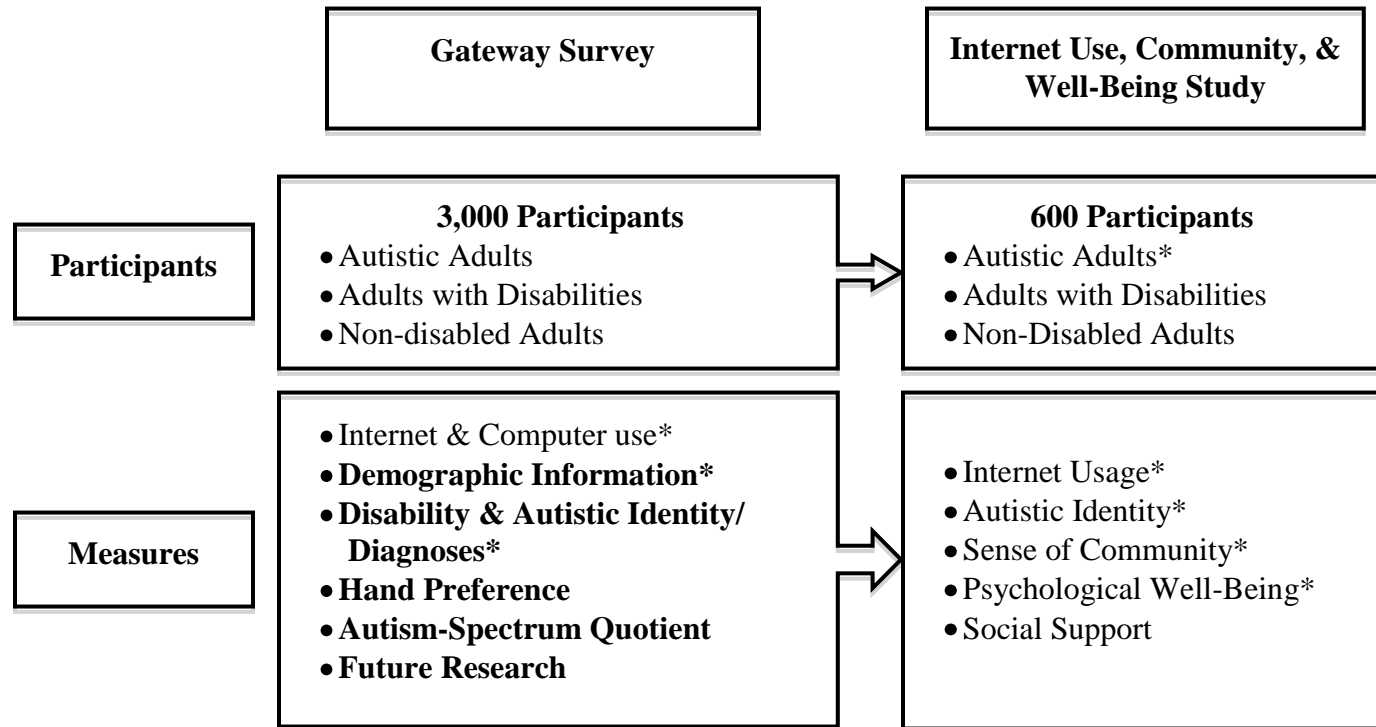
Gateway Survey

Internet Use, Community, & Well-Being Study

Participants

3,000 Participants
- Autistic Adults
- Adults with Disabilities
- Non-disabled Adults

600 Participants
- Autistic Adults*
- Adults with Disabilities
- Non-Disabled Adults

Measures

- Internet & Computer use*
- **Demographic Information***
- **Disability & Autistic Identity/ Diagnoses***
- **Hand Preference**
- **Autism-Spectrum Quotient**
- **Future Research**

- Internet Usage*
- Autistic Identity*
- Sense of Community*
- Psychological Well-Being*
- Social Support